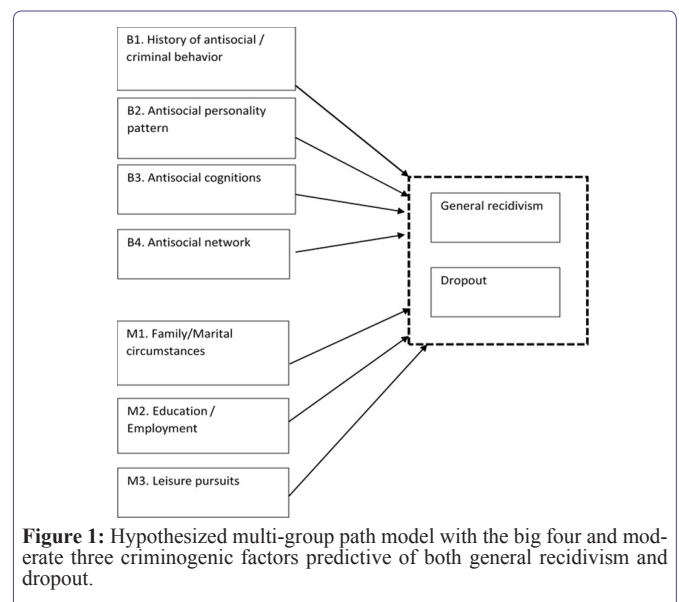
B1. History of antisocial / criminal behavior

B2. Antisocial personality pattern

B3. Antisocial cognitions

B4. Antisocial network

M1. Family/Marital circumstances

M2. Education / Employment

M3. Leisure pursuits

General recidivism

Dropout

**Figure 1:** Hypothesized multi-group path model with the big four and moderate three criminogenic factors predictive of both general recidivism and dropout.